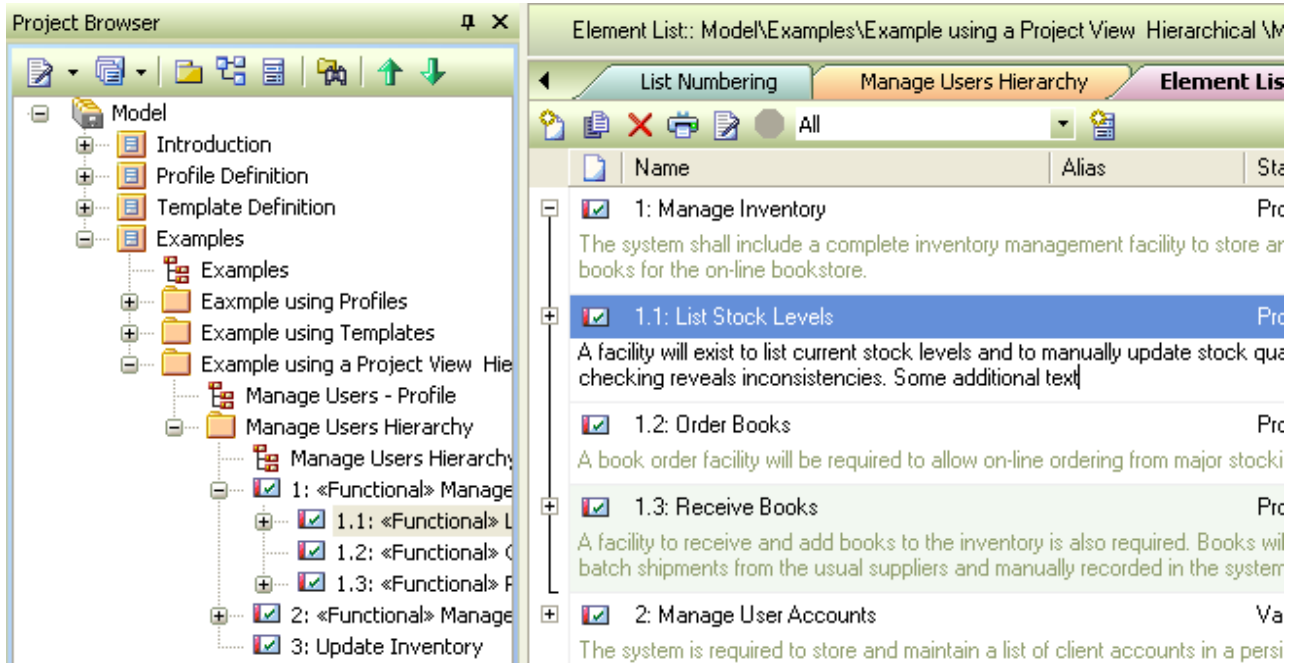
Project Browser

Model
Introduction
Profile Definition
Template Definition
Examples
Examples
Eaxmple using Profiles
Example using Templates
Example using a Project View Hie
Manage Users - Profile
Manage Users Hierarchy
Manage Users Hierarchy
1: «Functional» Manage
1.1: «Functional» L
1.2: «Functional» O
1.3: «Functional» R
2: «Functional» Manage
3: Update Inventory

Element List:: Model\Examples\Example using a Project View Hierarchical \M

List Numbering | Manage Users Hierarchy | Element Lis

All

| Name | Alias | Sta |
|---|---|---|
| 1: Manage Inventory | | Pro |

The system shall include a complete inventory management facility to store ar books for the on-line bookstore.

1.1: List Stock Levels Pro

A facility will exist to list current stock levels and to manually update stock qua checking reveals inconsistencies. Some additional text

1.2: Order Books Pro

A book order facility will be required to allow on-line ordering from major stocki

1.3: Receive Books Pro

A facility to receive and add books to the inventory is also required. Books wil batch shipments from the usual suppliers and manually recorded in the system

2: Manage User Accounts Va

The system is required to store and maintain a list of client accounts in a persi